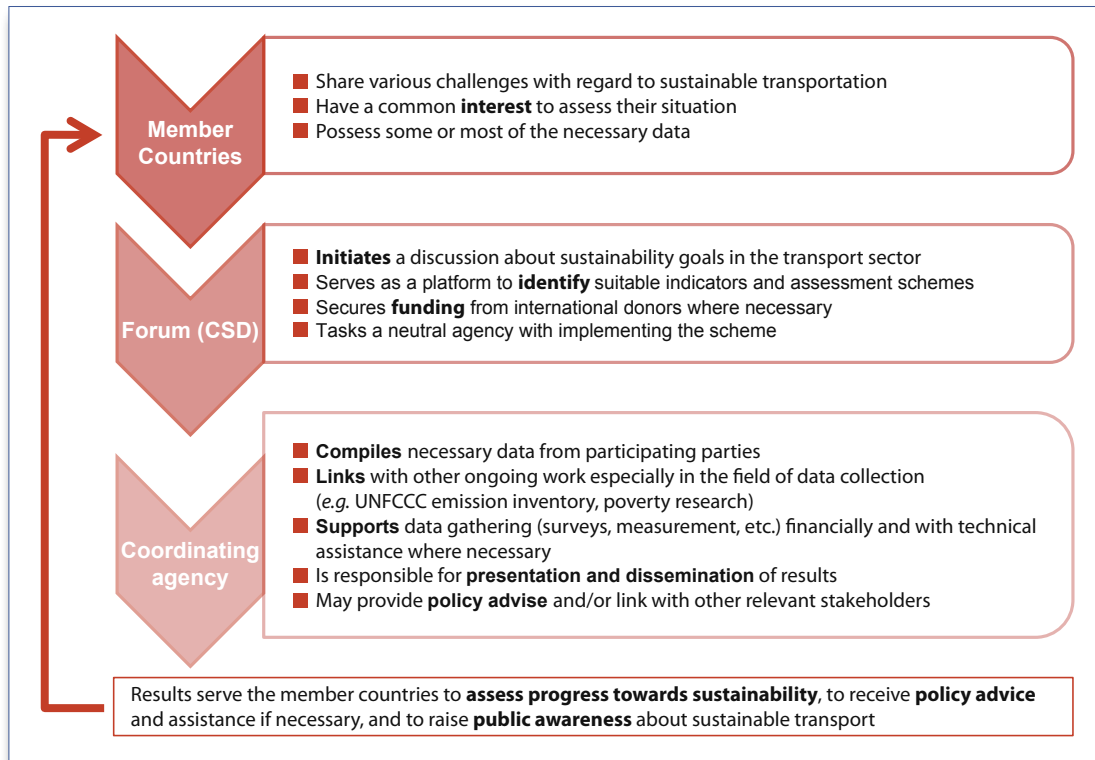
Member Countries

Share various challenges with regard to sustainable transportation
Have a common **interest** to assess their situation
Possess some or most of the necessary data

Forum (CSD)

**Initiates** a discussion about sustainability goals in the transport sector
Serves as a platform to **identify** suitable indicators and assessment schemes
Secures **funding** from international donors where necessary
Tasks a neutral agency with implementing the scheme

Coordinating agency

**Compiles** necessary data from participating parties
**Links** with other ongoing work especially in the field of data collection (*e.g.* UNFCCC emission inventory, poverty research)
**Supports** data gathering (surveys, measurement, etc.) financially and with technical assistance where necessary
Is responsible for **presentation and dissemination** of results
May provide **policy advise** and/or link with other relevant stakeholders

Results serve the member countries to **assess progress towards sustainability**, to receive **policy advice** and assistance if necessary, and to raise **public awareness** about sustainable transport